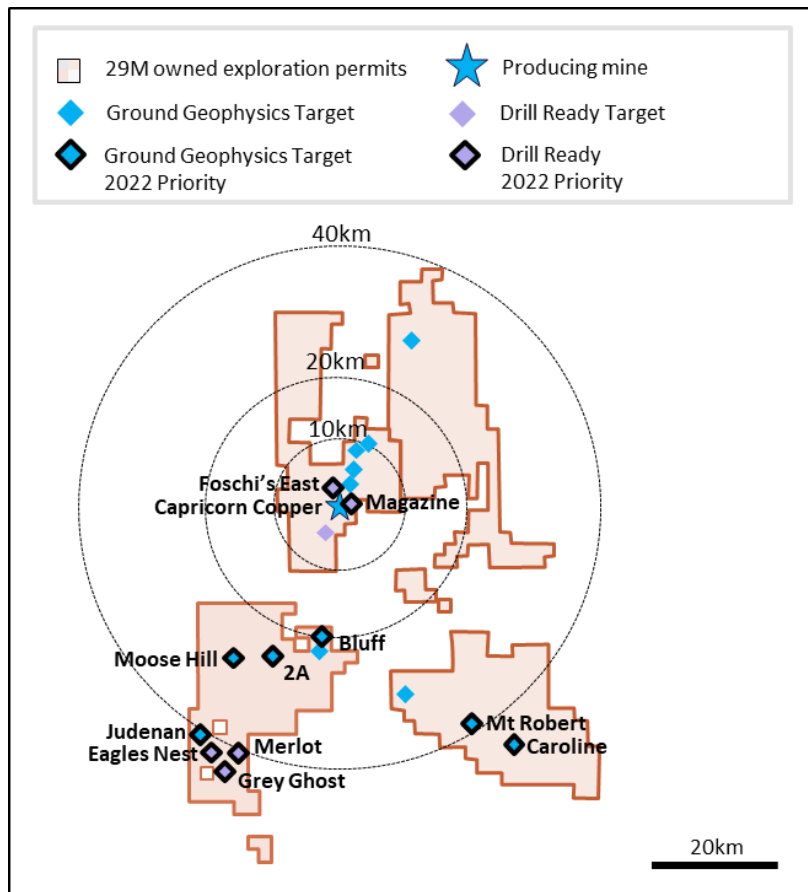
29M owned exploration permits
Producing mine
Ground Geophysics Target
Drill Ready Target
Ground Geophysics Target 2022 Priority
Drill Ready 2022 Priority

40km
20km
10km
Foschi's East
Capricorn Copper
Magazine
Bluff
Moose Hill
2A
Judenan
Eagles Nest
Merlot
Grey Ghost
Mt Robert
Caroline
20km